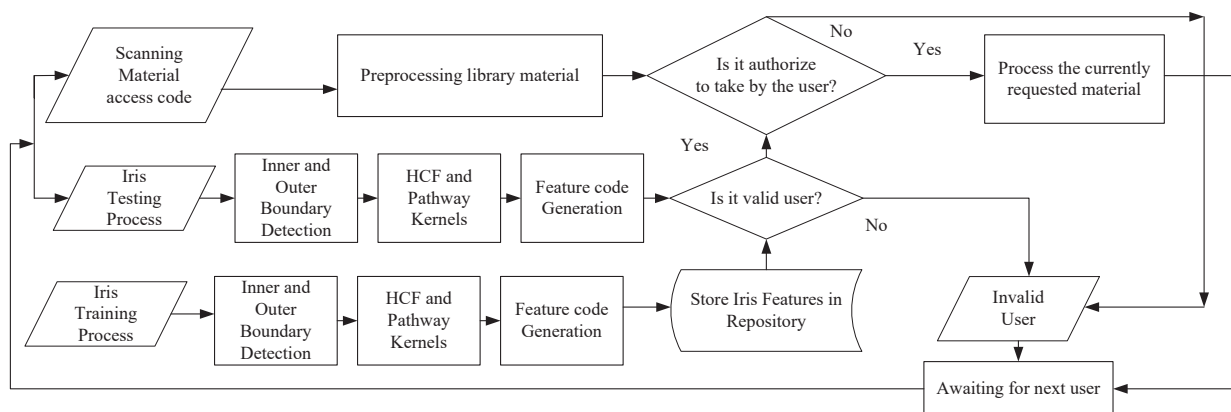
Scanning Material access code

Preprocessing library material

Is it authorize to take by the user?

No

Yes

Process the currently requested material

Yes

Iris Testing Process

Inner and Outer Boundary Detection

HCF and Pathway Kernels

Feature code Generation

Is it valid user?

No

Iris Training Process

Inner and Outer Boundary Detection

HCF and Pathway Kernels

Feature code Generation

Store Iris Features in Repository

Invalid User

Awaiting for next user